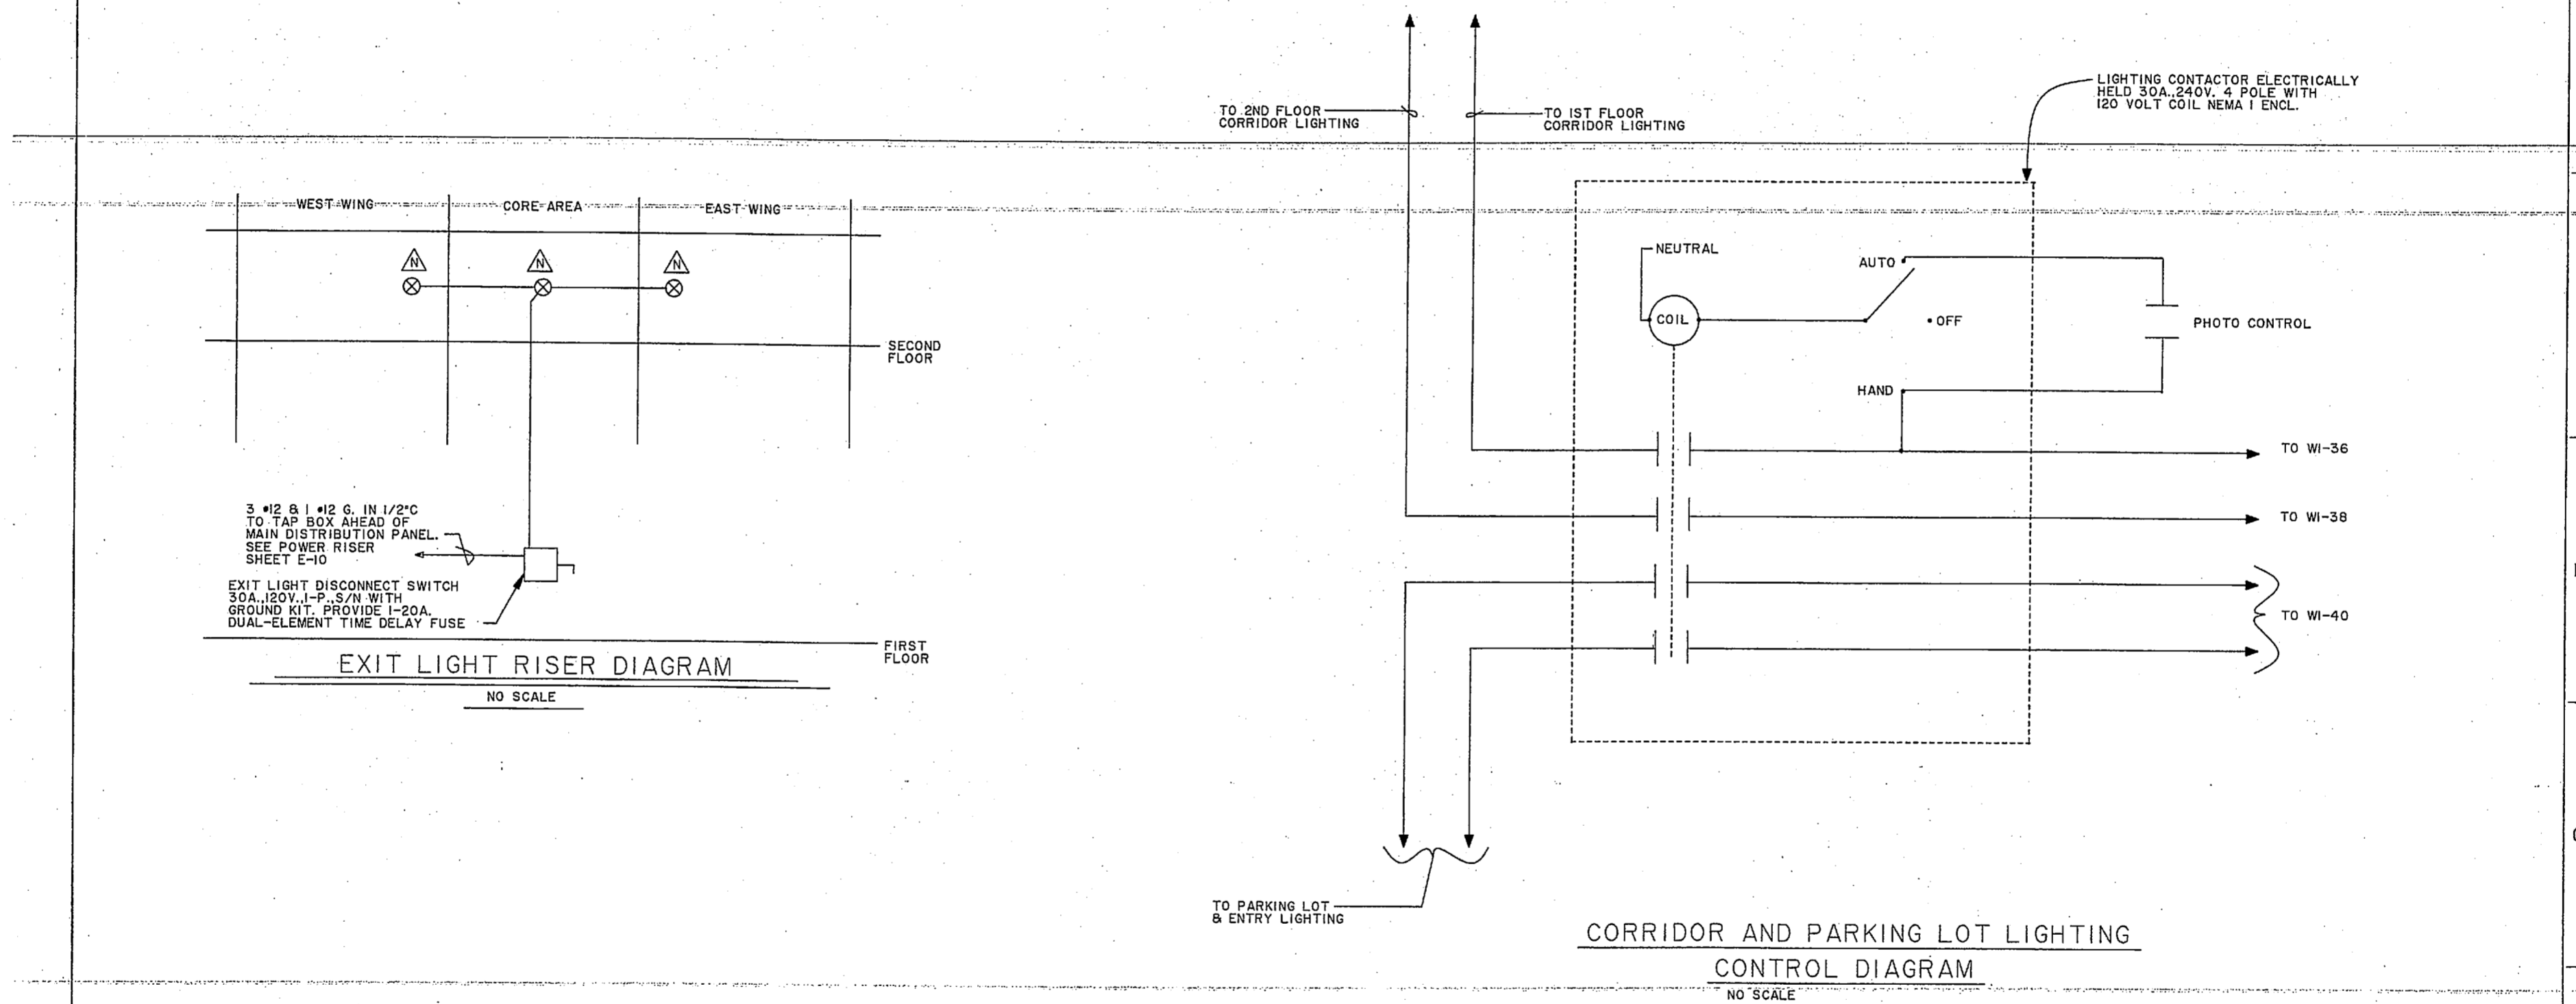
WEST WING
CORE AREA
EAST WING

N
N
N

SECOND FLOOR

3 •12 & 1 •12 G. IN 1/2"C TO TAP BOX AHEAD OF MAIN DISTRIBUTION PANEL. SEE POWER RISER SHEET E-10

EXIT LIGHT DISCONNECT SWITCH 30A.,120V.,1-P.,S/N WITH GROUND KIT. PROVIDE 1-20A. DUAL-ELEMENT TIME DELAY FUSE

FIRST FLOOR

EXIT LIGHT RISER DIAGRAM

NO SCALE

TO 2ND FLOOR CORRIDOR LIGHTING

TO 1ST FLOOR CORRIDOR LIGHTING

LIGHTING CONTACTOR ELECTRICALLY HELD 30A.,240V. 4 POLE WITH 120 VOLT COIL NEMA 1 ENCL.

NEUTRAL

AUTO

COIL

• OFF

PHOTO CONTROL

HAND

TO WI-36

TO WI-38

TO WI-40

TO PARKING LOT & ENTRY LIGHTING

CORRIDOR AND PARKING LOT LIGHTING CONTROL DIAGRAM

NO SCALE